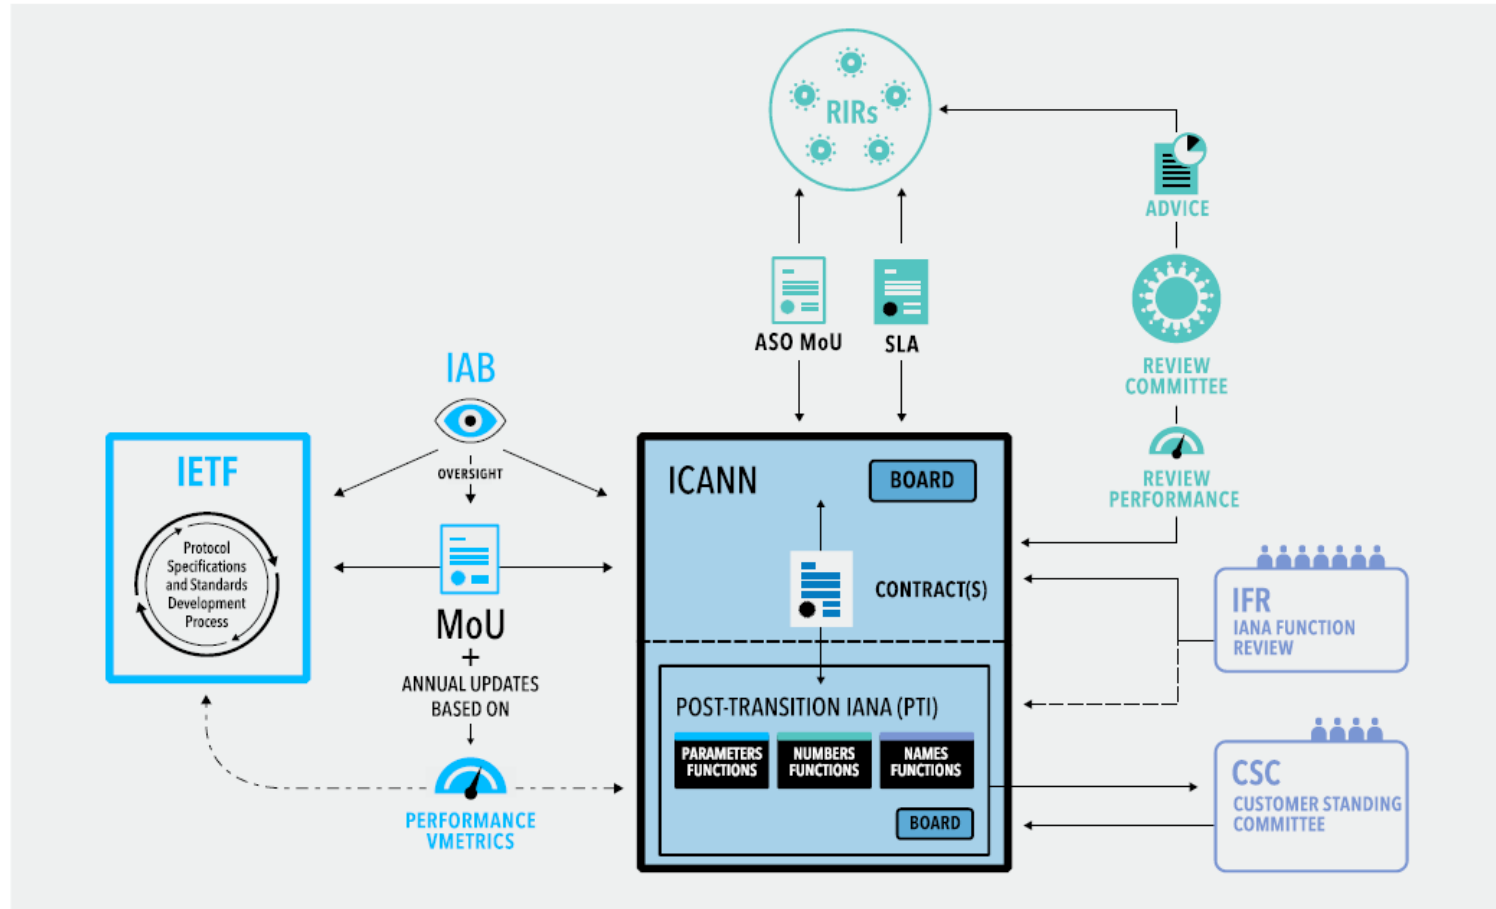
RIRs

ADVICE

REVIEW COMMITTEE

REVIEW PERFORMANCE

ASO MoU

SLA

IAB

OVERSIGHT

IETF

Protocol Specifications and Standards Development Process

MoU
+
ANNUAL UPDATES BASED ON

PERFORMANCE VMETRICS

ICANN

BOARD

CONTRACT(S)

POST-TRANSITION IANA (PTI)

PARAMETERS FUNCTIONS

NUMBERS FUNCTIONS

NAMES FUNCTIONS

BOARD

IFR
IANA FUNCTION REVIEW

CSC
CUSTOMER STANDING COMMITTEE